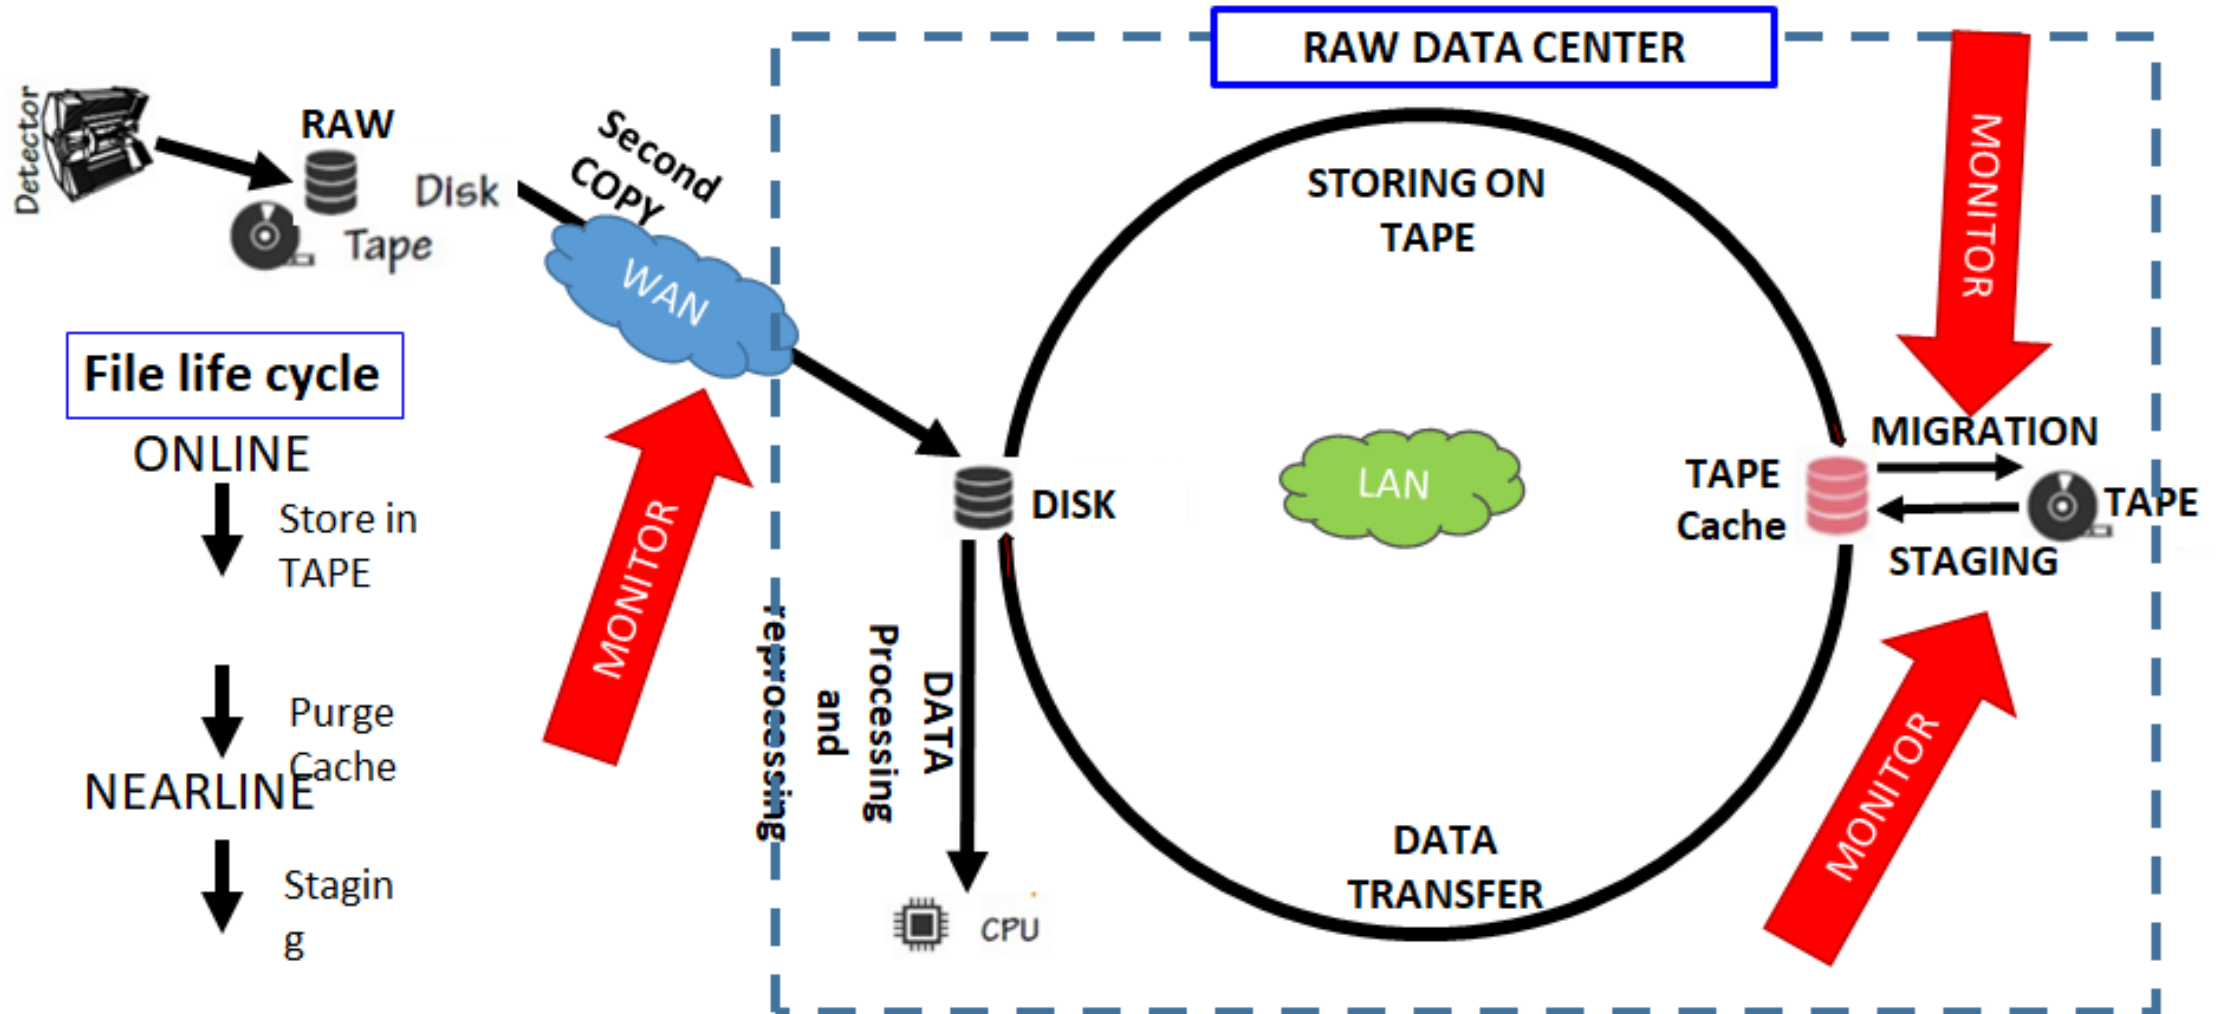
Detector
RAW
Disk
Tape
Second COPY
WAN
RAW DATA CENTER
MONITOR
STORING ON TAPE
File life cycle
ONLINE
Store in TAPE
Purge Cache
NEARLINE
Stagin g
MONITOR
reprocessing
DATA Processing and
DISK
LAN
TAPE Cache
MIGRATION
TAPE
STAGING
MONITOR
DATA TRANSFER
CPU